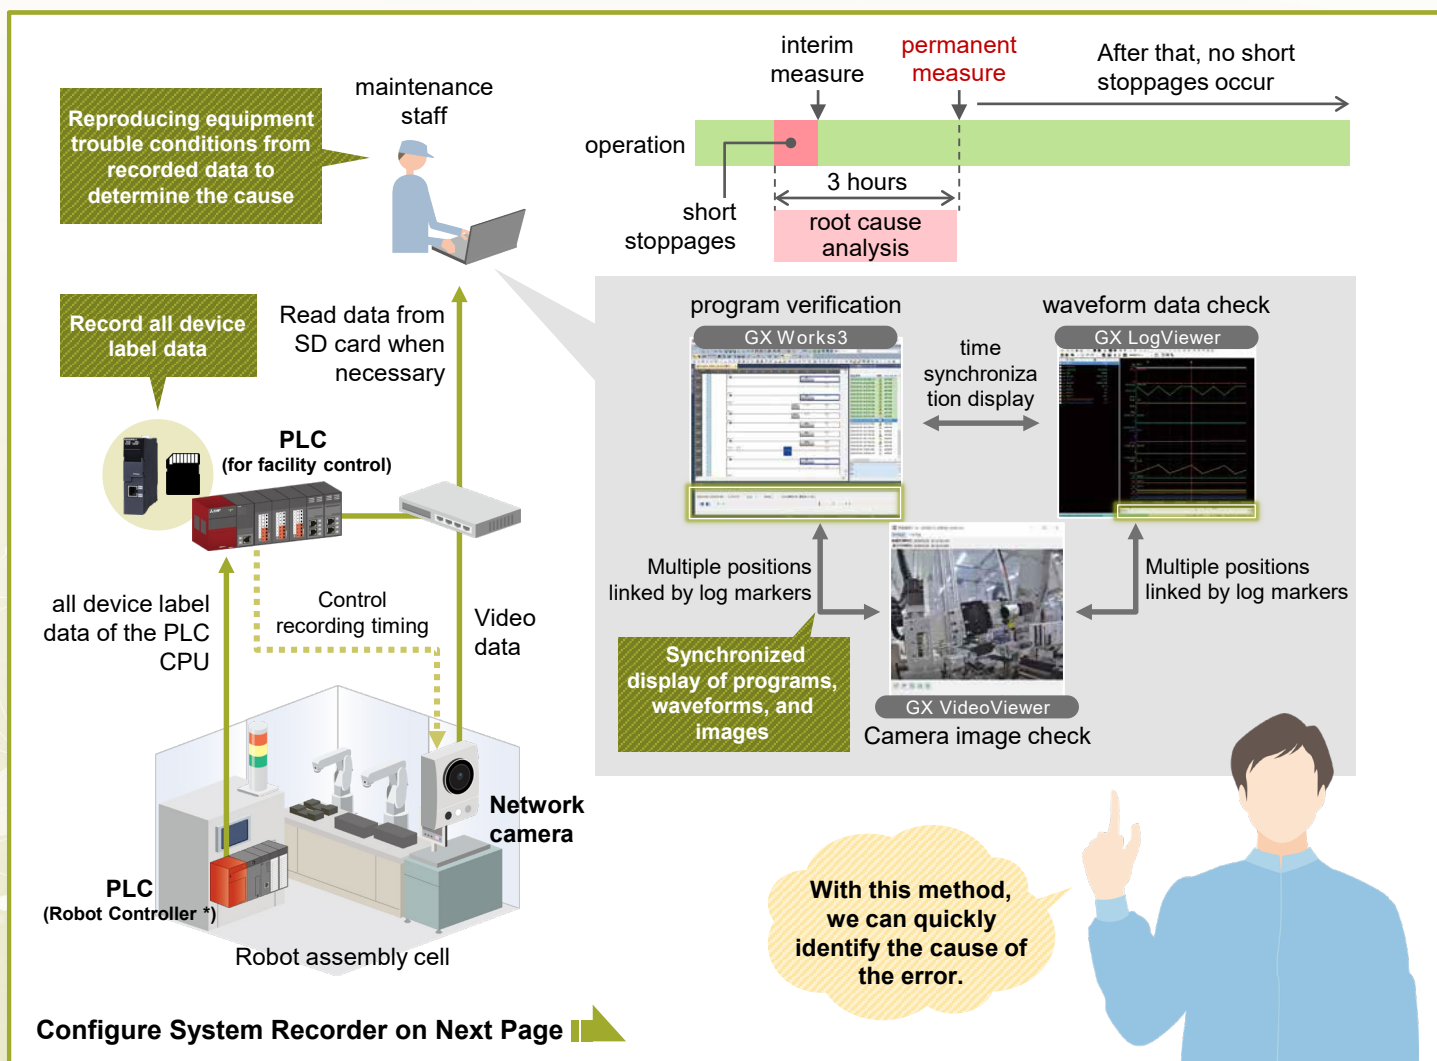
Reproducing equipment trouble conditions from recorded data to determine the cause

maintenance staff

interim measure

permanent measure

After that, no short stoppages occur

operation

short stoppages

3 hours

root cause analysis

Record all device label data

Read data from SD card when necessary

program verification

GX Works3

time synchronization display

waveform data check

GX LogViewer

PLC
(for facility control)

Multiple positions linked by log markers

Multiple positions linked by log markers

all device label data of the PLC CPU

Control recording timing

Video data

Synchronized display of programs, waveforms, and images

GX VideoViewer

Camera image check

Network camera

PLC
(Robot Controller *)

Robot assembly cell

With this method, we can quickly identify the cause of the error.

Configure System Recorder on Next Page